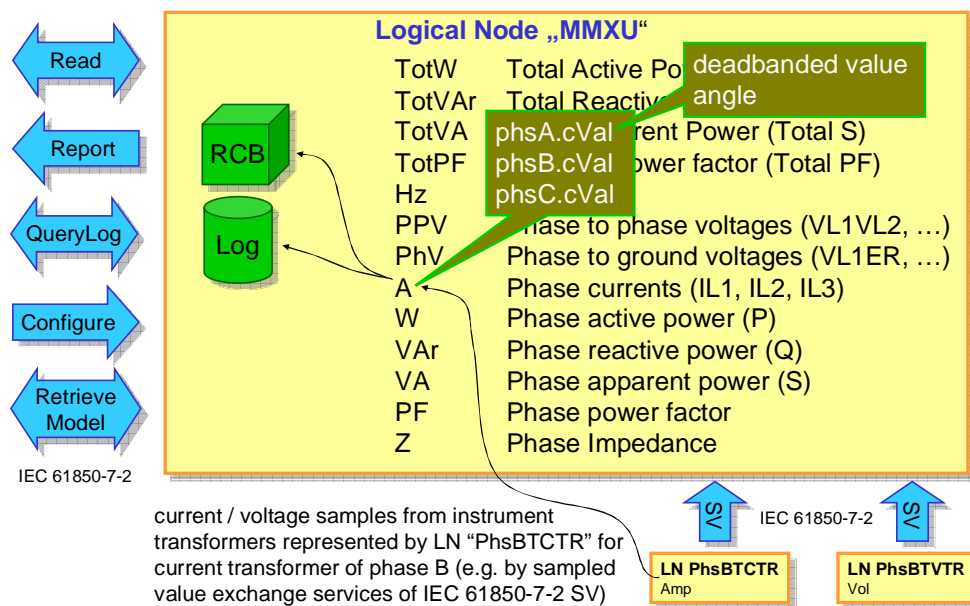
Read

Report

QueryLog

Configure

Retrieve Model

IEC 61850-7-2

Logical Node „MMXU“

RCB

Log

| | |
|---|---|
| TotW | Total Active Po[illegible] |
| TotVAr | Total Reactive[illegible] |
| TotVA | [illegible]rent Power (Total S) |
| TotPF | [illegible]ower factor (Total PF) |
| Hz | |
| PPV | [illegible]hase to phase voltages (VL1VL2, …) |
| PhV | Phase to ground voltages (VL1ER, …) |
| A | Phase currents (IL1, IL2, IL3) |
| W | Phase active power (P) |
| VAr | Phase reactive power (Q) |
| VA | Phase apparent power (S) |
| PF | Phase power factor |
| Z | Phase Impedance |

deadbanded value
angle

phsA.cVal
phsB.cVal
phsC.cVal

current / voltage samples from instrument transformers represented by LN “PhsBTCTR” for current transformer of phase B (e.g. by sampled value exchange services of IEC 61850-7-2 SV)

SV

IEC 61850-7-2

SV

LN PhsBTCTR
Amp

LN PhsBTVTR
Vol